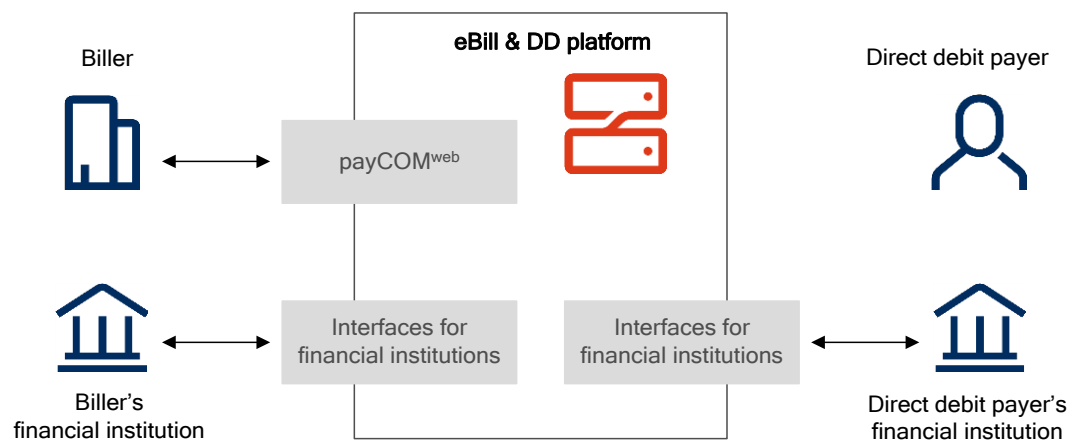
eBill & DD platform

Biller

Direct debit payer

payCOM$^{web}$

Interfaces for financial institutions

Interfaces for financial institutions

Biller's financial institution

Direct debit payer's financial institution